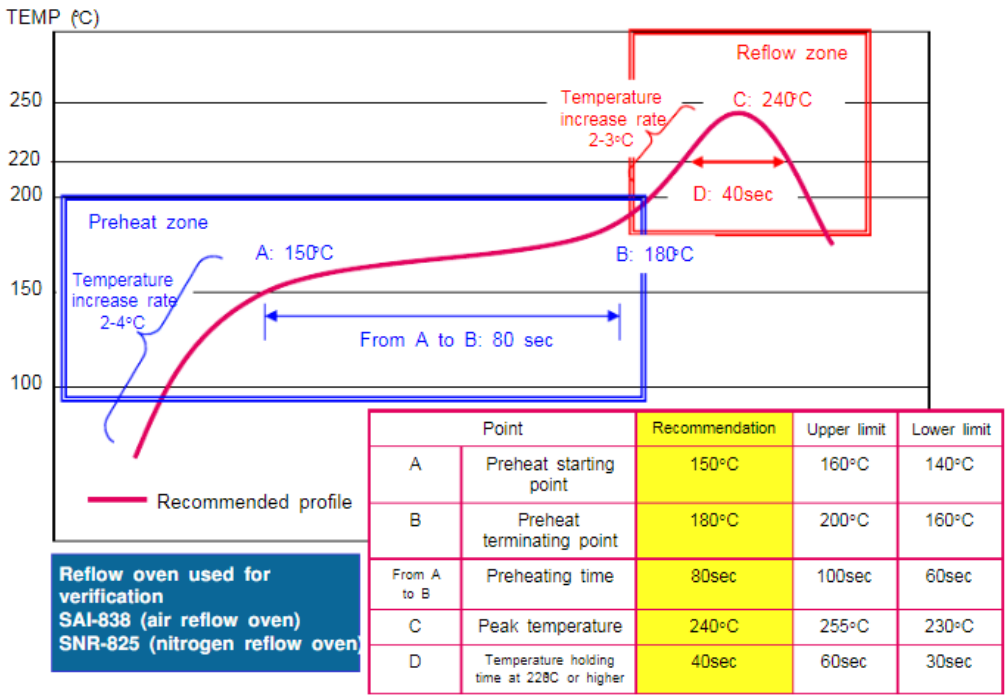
TEMP (°C)

250

220

200

150

100

Reflow zone

Temperature increase rate 2-3°C

C: 240°C

D: 40sec

Preheat zone

A: 150°C

B: 180°C

Temperature increase rate 2-4°C

From A to B: 80 sec

Recommended profile

Reflow oven used for verification
SAI-838 (air reflow oven)
SNR-825 (nitrogen reflow oven)

| Point | | Recommendation | Upper limit | Lower limit |
|---|---|---|---|---|
| A | Preheat starting point | 150°C | 160°C | 140°C |
| B | Preheat terminating point | 180°C | 200°C | 160°C |
| From A to B | Preheating time | 80sec | 100sec | 60sec |
| C | Peak temperature | 240°C | 255°C | 230°C |
| D | Temperature holding time at 228C or higher | 40sec | 60sec | 30sec |